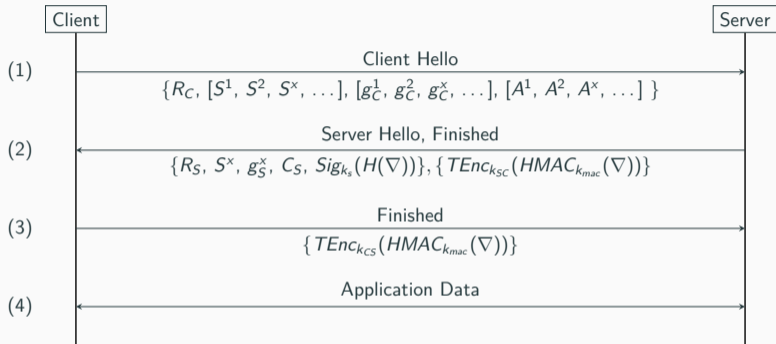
Client

Server

(1) Client Hello

$\{R_C, [S^1, S^2, S^x, \ldots], [g_C^1, g_C^2, g_C^x, \ldots], [A^1, A^2, A^x, \ldots]\}$

(2) Server Hello, Finished

$\{R_S, S^x, g_S^x, C_S, Sig_{k_s}(H(\nabla))\}, \{TEnc_{k_{SC}}(HMAC_{k_{mac}}(\nabla))\}$

(3) Finished

$\{TEnc_{k_{CS}}(HMAC_{k_{mac}}(\nabla))\}$

(4) Application Data